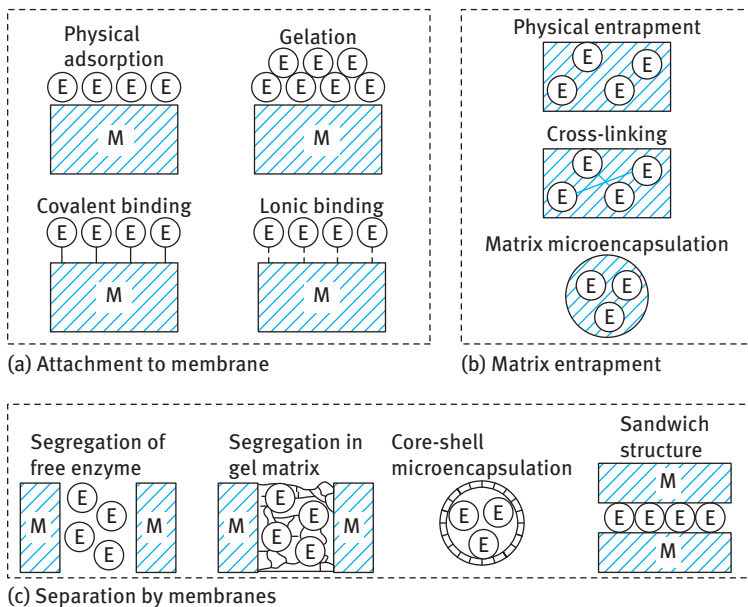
Physical adsorption

E E E E

M

Gelation

E E E

E E E E E

M

Covalent binding

E E E E

M

Lonic binding

E E E E

M

(a) Attachment to membrane

Physical entrapment

E E E E

Cross-linking

E E E E

Matrix microencapsulation

E E E

(b) Matrix entrapment

Segregation of free enzyme

M E E E E M

Segregation in gel matrix

M E E E E M

Core-shell microencapsulation

E E E

Sandwich structure

M

E E E E

M

(c) Separation by membranes